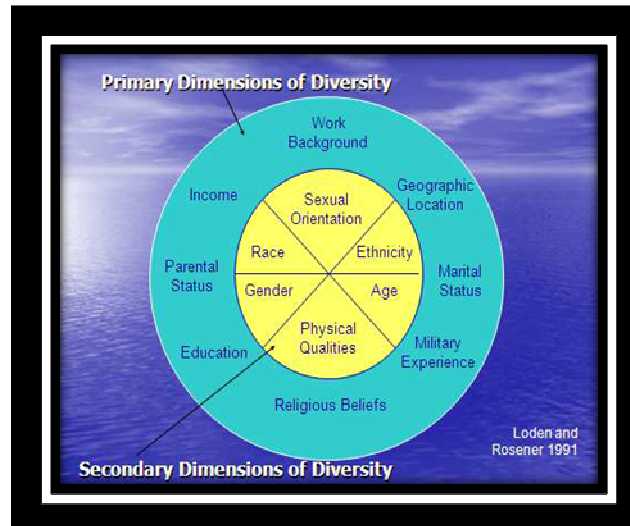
Primary Dimensions of Diversity

Work Background

Income

Geographic Location

Sexual Orientation

Race

Ethnicity

Parental Status

Marital Status

Gender

Age

Physical Qualities

Education

Military Experience

Religious Beliefs

Loden and Rosener 1991

Secondary Dimensions of Diversity